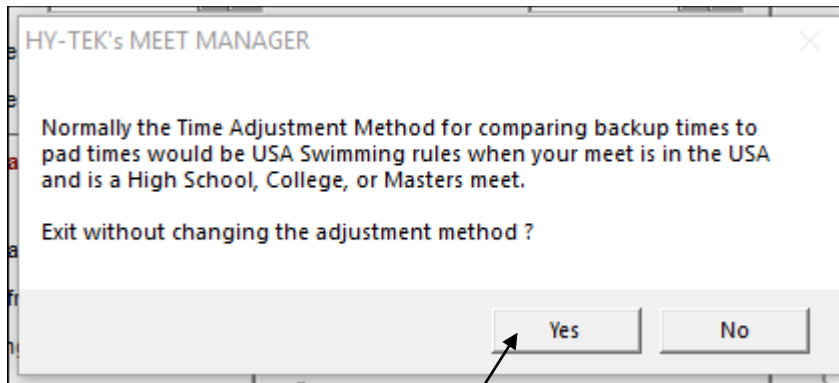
HY-TEK's MEET MANAGER

Normally the Time Adjustment Method for comparing backup times to pad times would be USA Swimming rules when your meet is in the USA and is a High School, College, or Masters meet.

Exit without changing the adjustment method ?

Yes

No